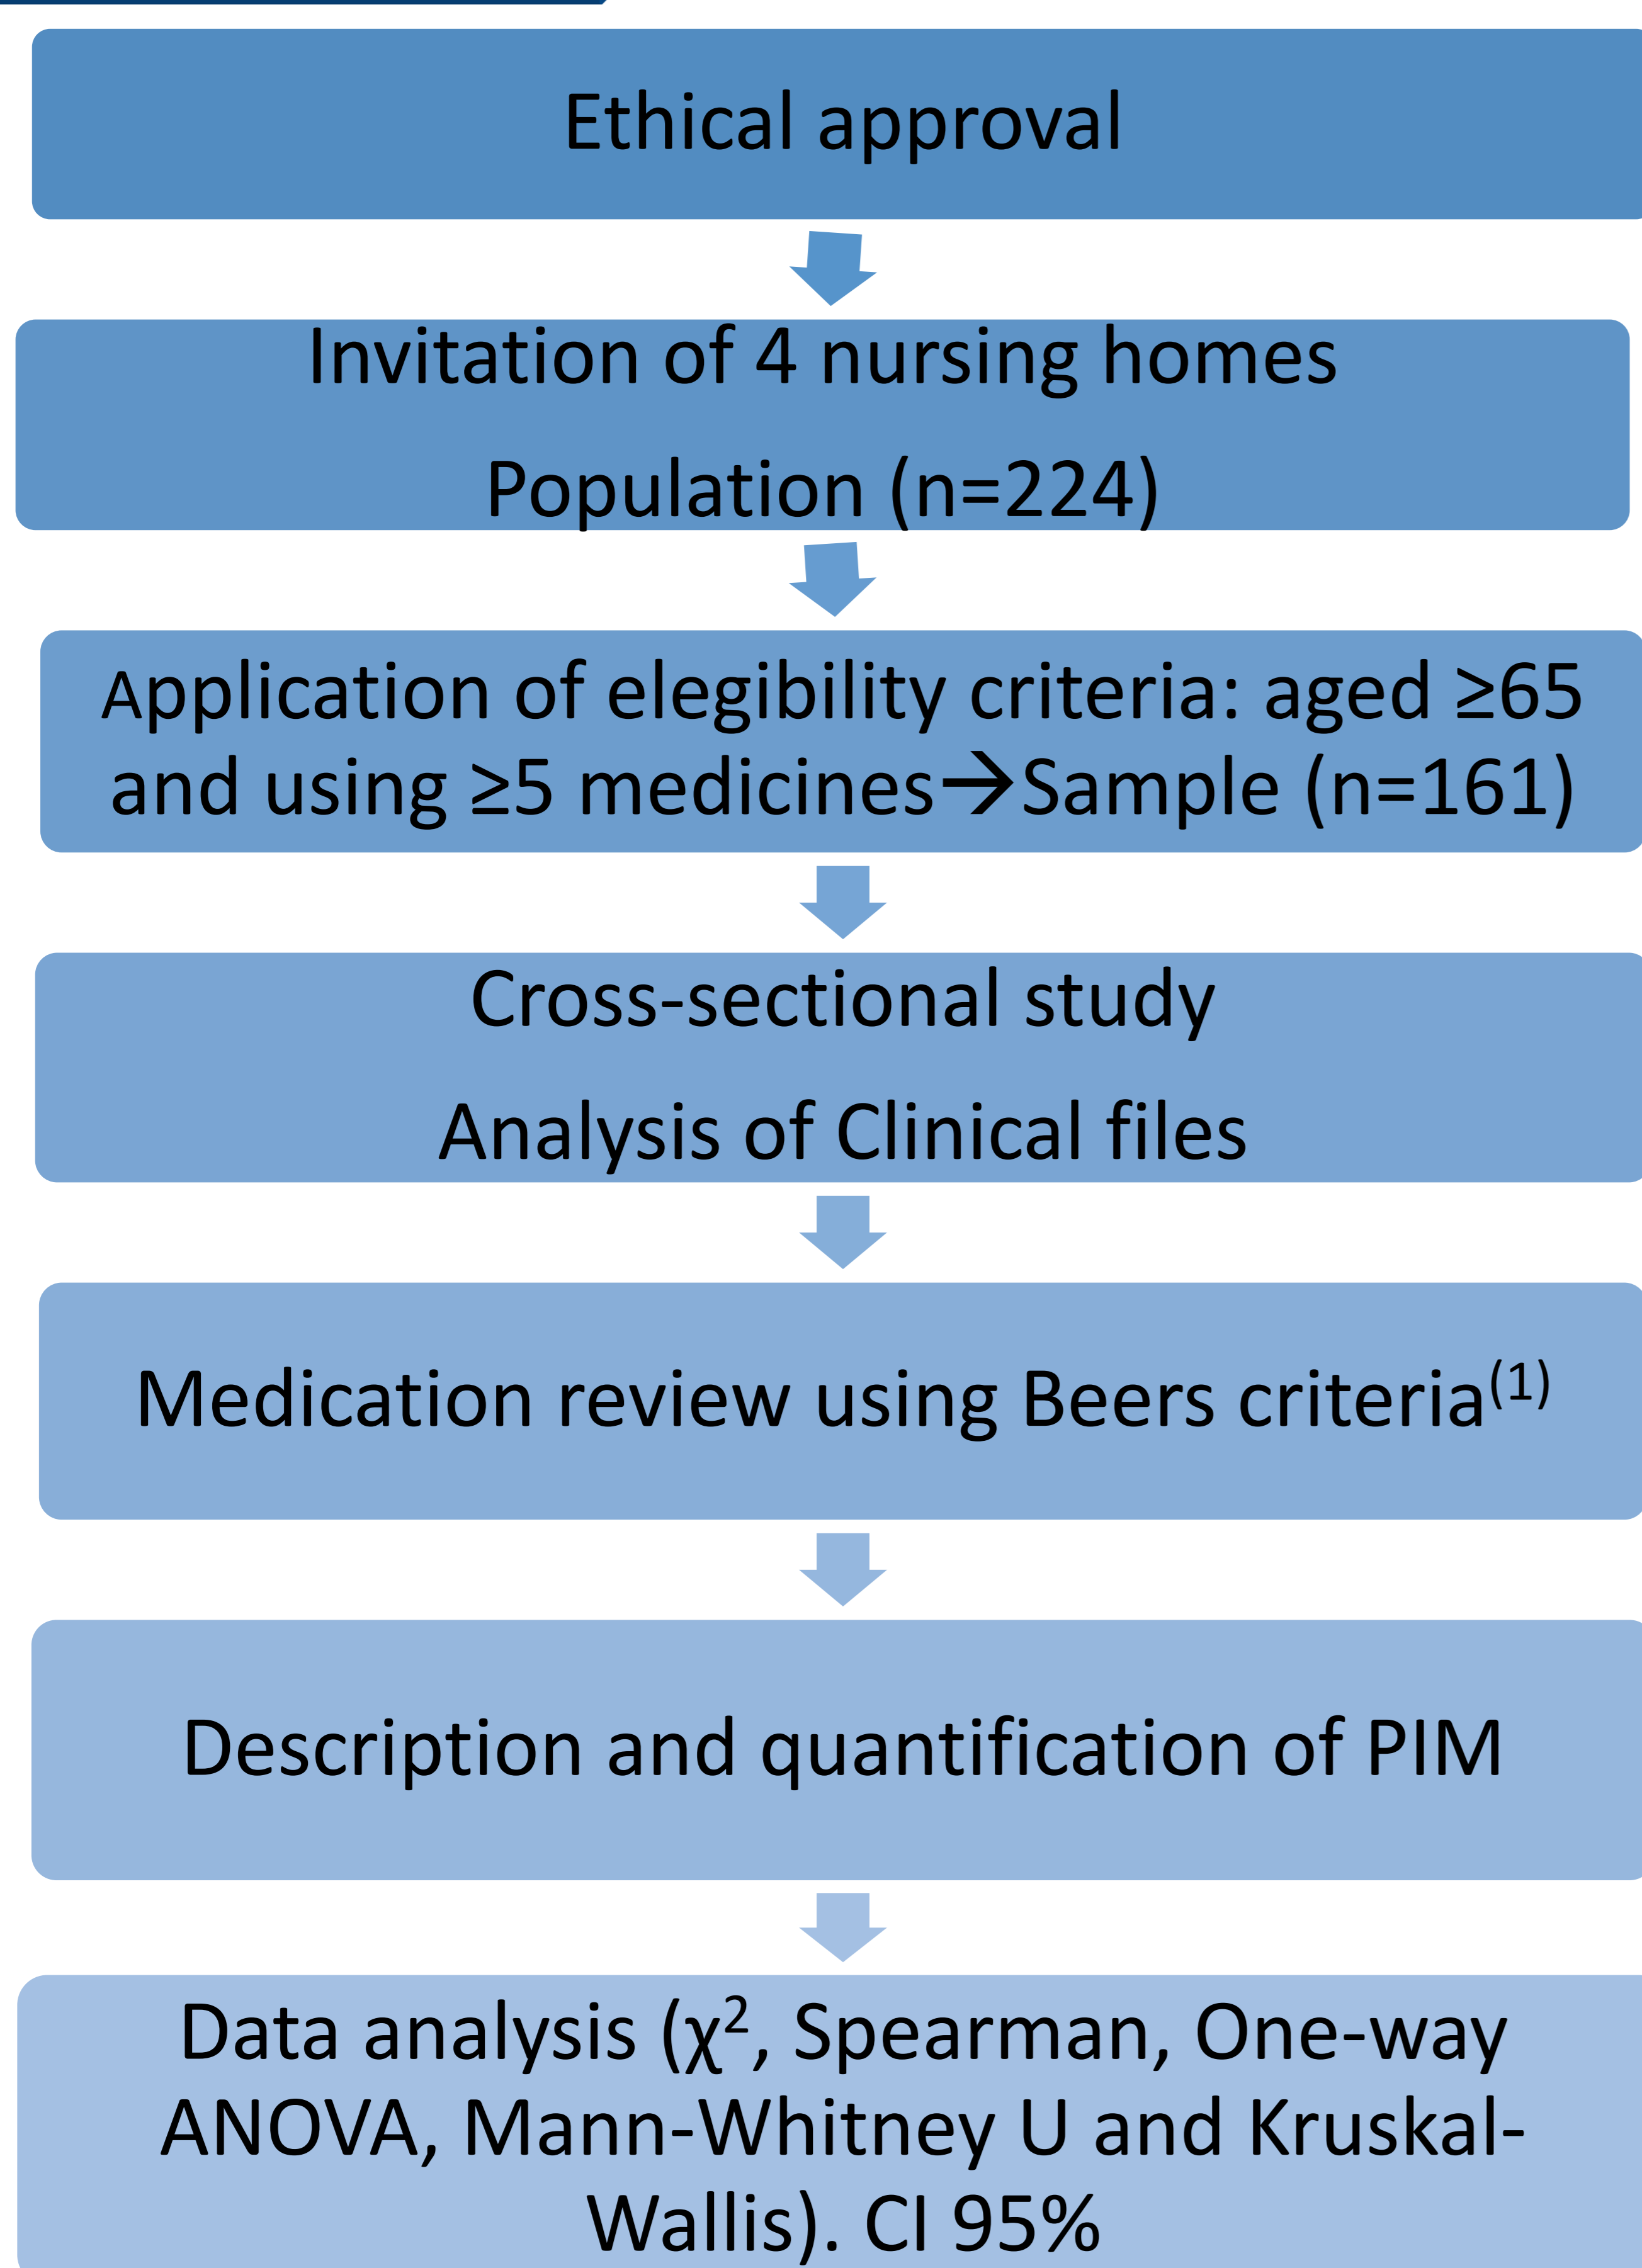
Ethical approval

Invitation of 4 nursing homes

Population (n=224)

Application of elegibility criteria: aged ≥65 and using ≥5 medicines→Sample (n=161)

Cross-sectional study

Analysis of Clinical files

Medication review using Beers criteria$^{(1)}$

Description and quantification of PIM

Data analysis ($\chi^2$, Spearman, One-way ANOVA, Mann-Whitney U and Kruskal-Wallis). CI 95%